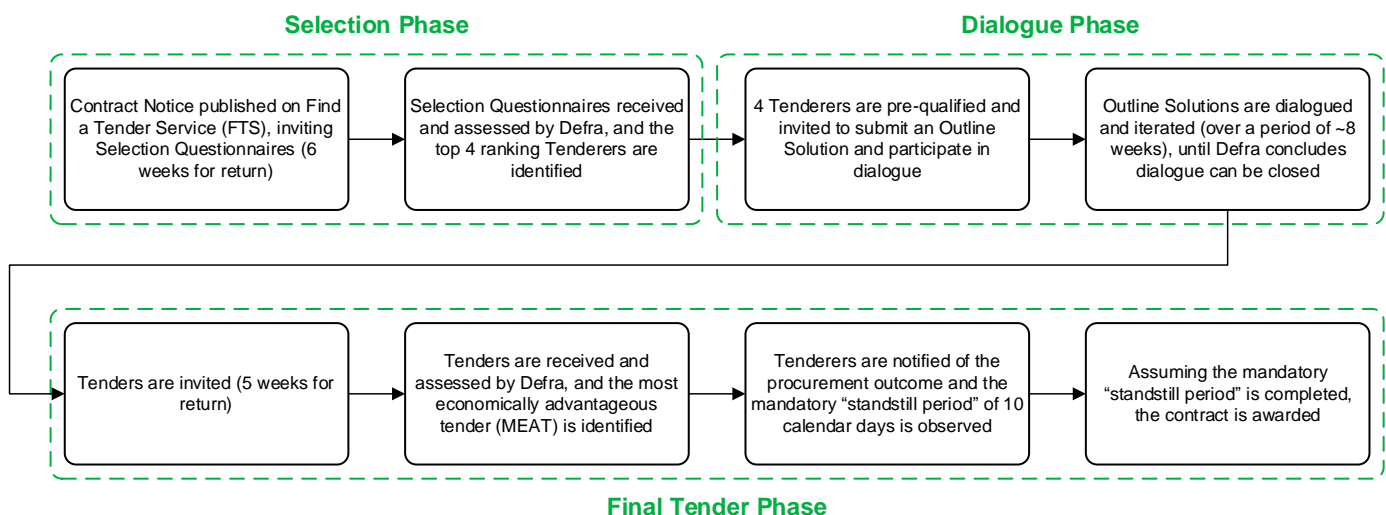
Selection Phase

Contract Notice published on Find a Tender Service (FTS), inviting Selection Questionnaires (6 weeks for return)

Selection Questionnaires received and assessed by Defra, and the top 4 ranking Tenderers are identified

Dialogue Phase

4 Tenderers are pre-qualified and invited to submit an Outline Solution and participate in dialogue

Outline Solutions are dialogued and iterated (over a period of ~8 weeks), until Defra concludes dialogue can be closed

Tenders are invited (5 weeks for return)

Tenders are received and assessed by Defra, and the most economically advantageous tender (MEAT) is identified

Tenderers are notified of the procurement outcome and the mandatory “standstill period” of 10 calendar days is observed

Assuming the mandatory “standstill period” is completed, the contract is awarded

Final Tender Phase